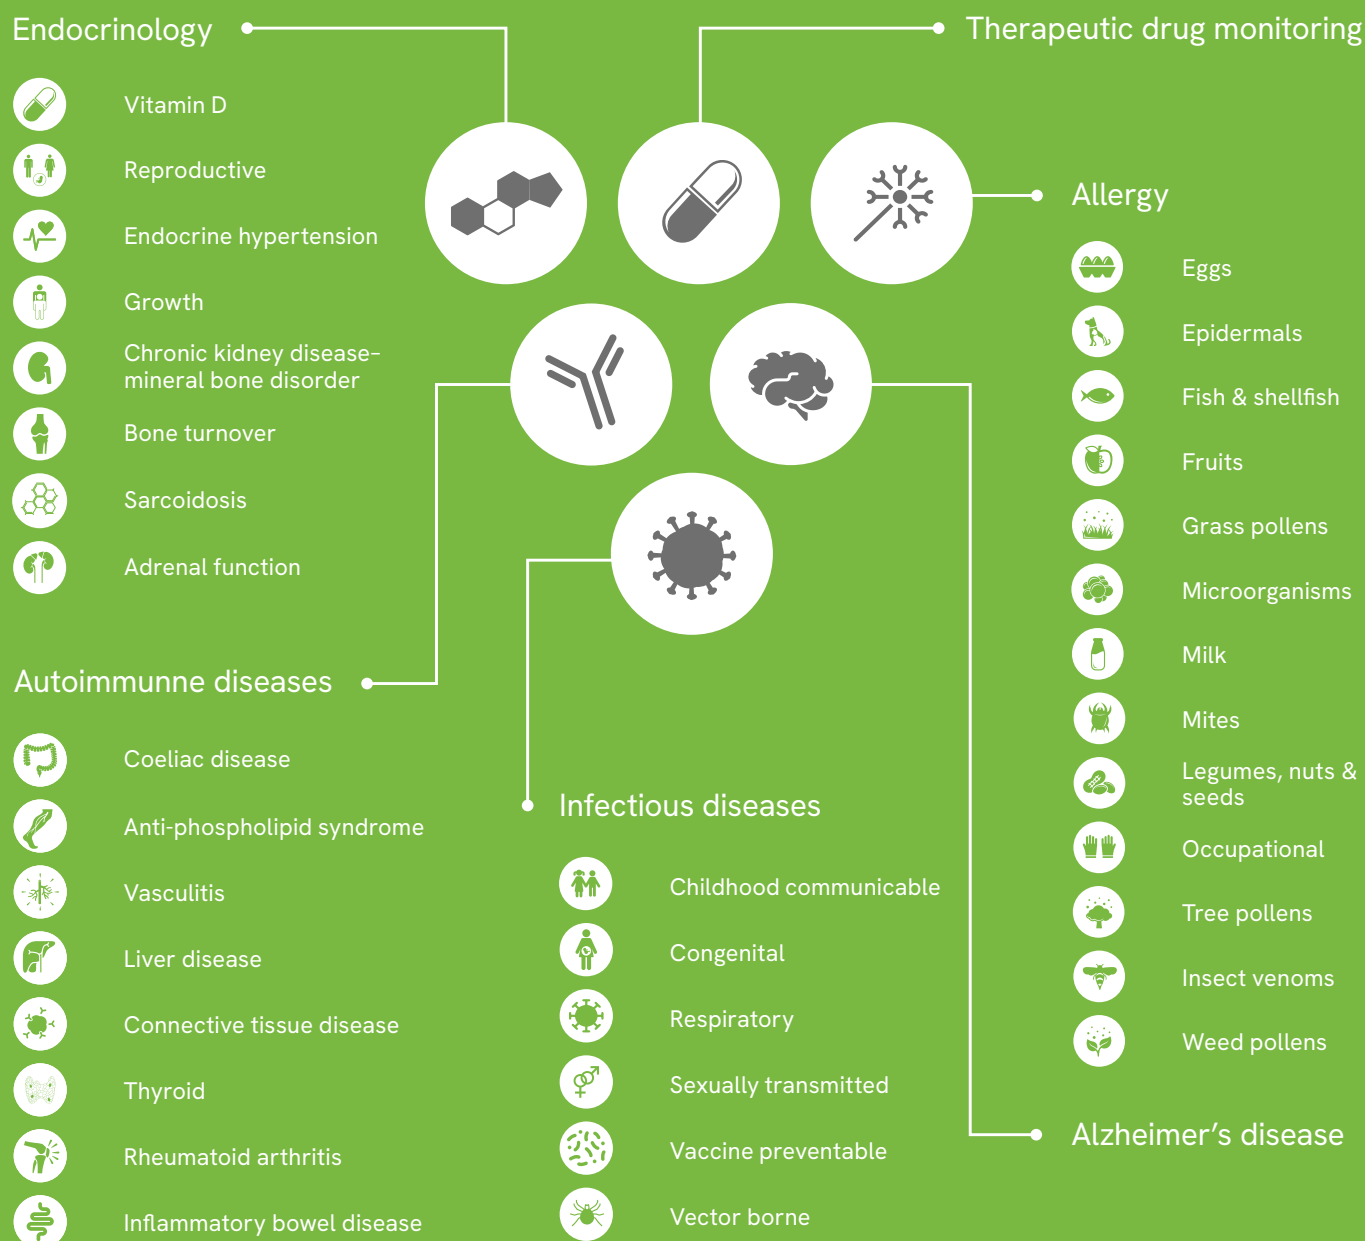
Endocrinology

Vitamin D

Reproductive

Endocrine hypertension

Growth

Chronic kidney disease-mineral bone disorder

Bone turnover

Sarcoidosis

Adrenal function

Therapeutic drug monitoring

Allergy

Eggs

Epidermals

Fish & shellfish

Fruits

Grass pollens

Microorganisms

Milk

Mites

Legumes, nuts & seeds

Occupational

Tree pollens

Insect venoms

Weed pollens

Autoimmune diseases

Coeliac disease

Anti-phospholipid syndrome

Vasculitis

Liver disease

Connective tissue disease

Thyroid

Rheumatoid arthritis

Inflammatory bowel disease

Infectious diseases

Childhood communicable

Congenital

Respiratory

Sexually transmitted

Vaccine preventable

Vector borne

Alzheimer's disease